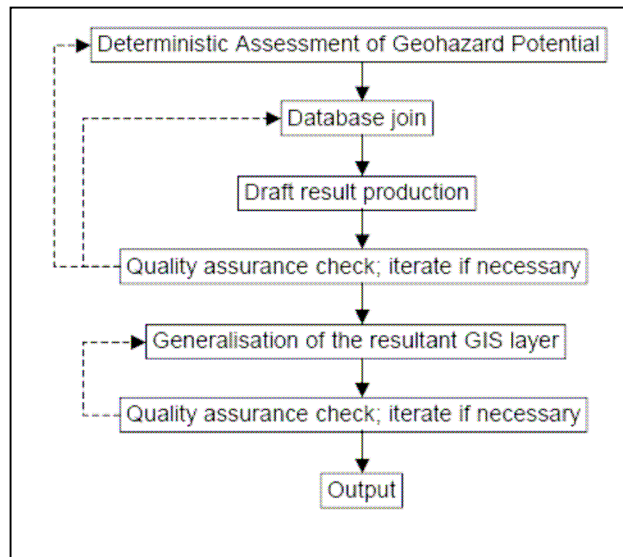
Deterministic Assessment of Geohazard Potential

Database join

Draft result production

Quality assurance check; iterate if necessary

Generalisation of the resultant GIS layer

Quality assurance check; iterate if necessary

Output